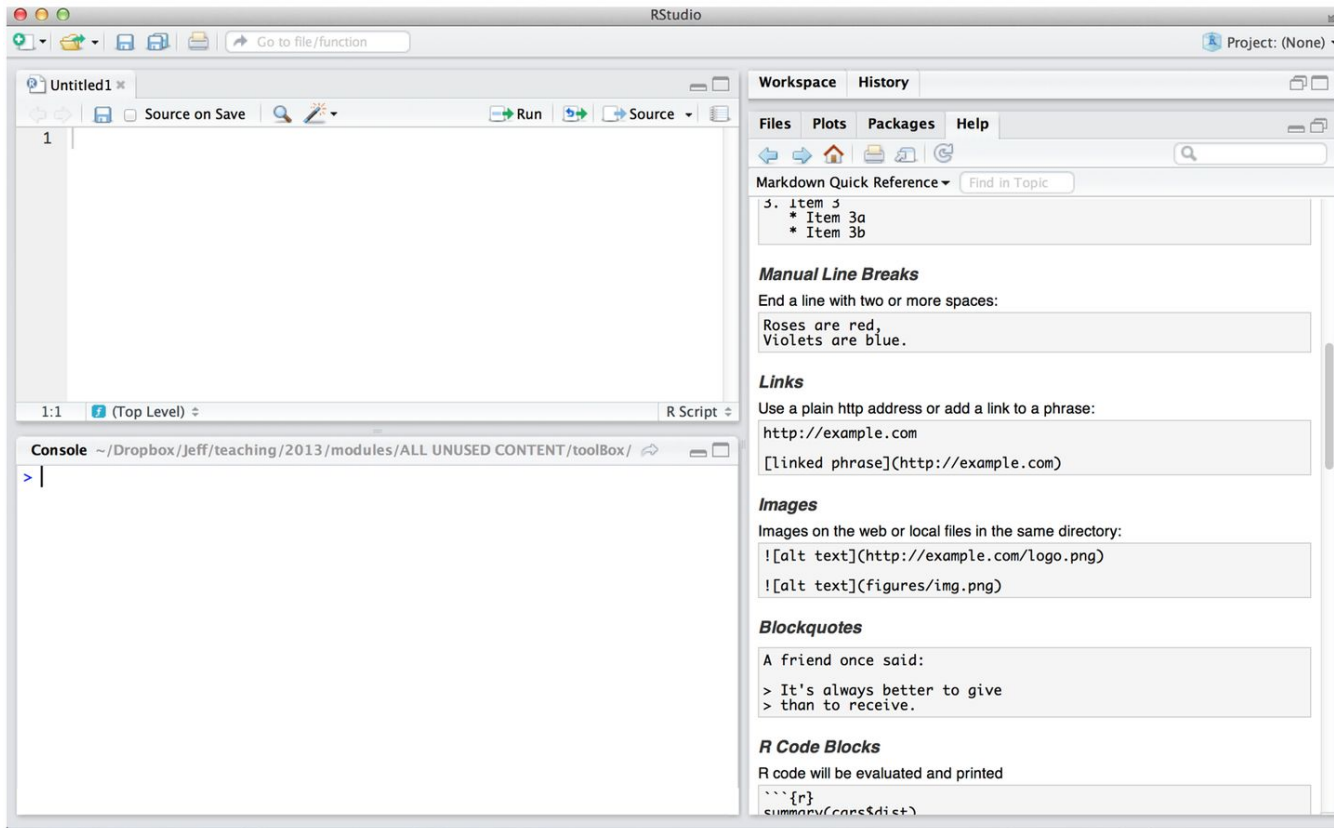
RStudio

Go to file/function

Project: (None)

Untitled1

Source on Save

Run

Source

1

1:1

(Top Level)

R Script

Console ~/Dropbox/Jeff/teaching/2013/modules/ALL UNUSED CONTENT/toolBox/

>

Workspace History

Files Plots Packages Help

Markdown Quick Reference

Find in Topic

3. Item 3
 * Item 3a
 * Item 3b

Manual Line Breaks

End a line with two or more spaces:

Roses are red,
Violets are blue.

Links

Use a plain http address or add a link to a phrase:

http://example.com

[linked phrase](http://example.com)

Images

Images on the web or local files in the same directory:

![alt text](http://example.com/logo.png)

![alt text](figures/img.png)

Blockquotes

A friend once said:

> It's always better to give
> than to receive.

R Code Blocks

R code will be evaluated and printed

```{r}
summary(cars$dist)